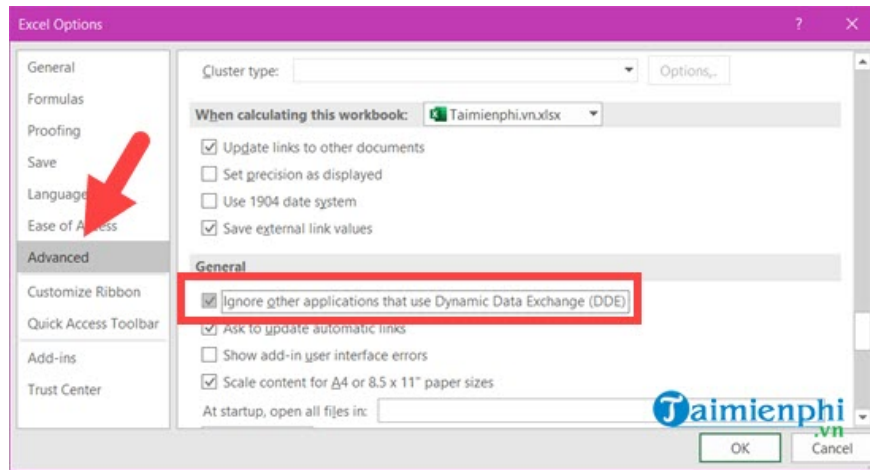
Excel Options

?

General
Formulas
Proofing
Save
Language
Ease of Access
Advanced
Customize Ribbon
Quick Access Toolbar
Add-ins
Trust Center

Cluster type:
Options...

When calculating this workbook: Taimienphi.vn.xlsx

Update links to other documents
Set precision as displayed
Use 1904 date system
Save external link values

General

Ignore other applications that use Dynamic Data Exchange (DDE)
Ask to update automatic links
Show add-in user interface errors
Scale content for A4 or 8.5 x 11" paper sizes
At startup, open all files in:

Taimienphi
.vn

OK
Cancel